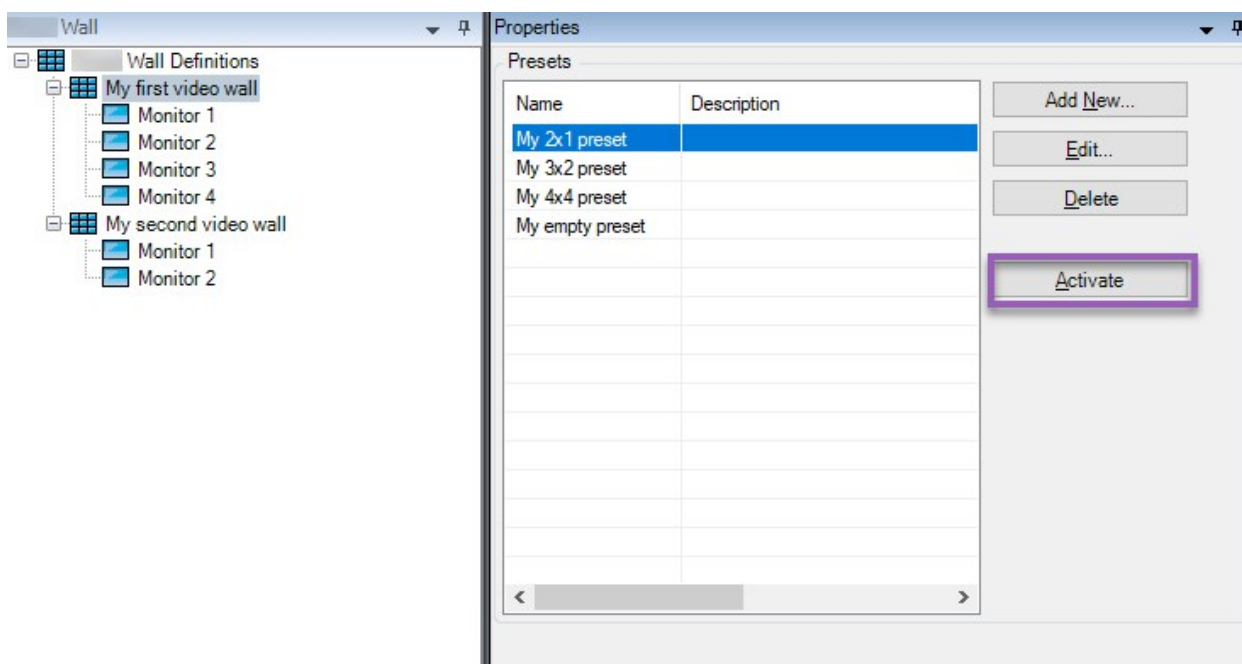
Wall

Wall Definitions
My first video wall
Monitor 1
Monitor 2
Monitor 3
Monitor 4
My second video wall
Monitor 1
Monitor 2

Properties

Presets

| Name | Description |
|---|---|
| My 2x1 preset | |
| My 3x2 preset | |
| My 4x4 preset | |
| My empty preset | |

Add New...
Edit...
Delete
Activate